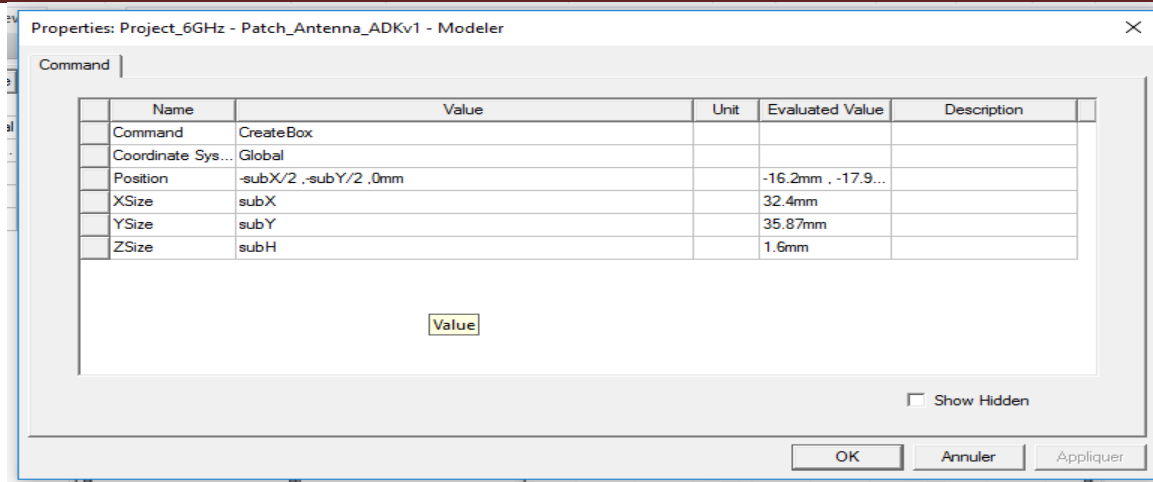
Properties: Project_6GHz - Patch_Antenna_ADKv1 - Modeler

Command

| Name | Value | Unit | Evaluated Value | Description |
|---|---|---|---|---|
| Command | CreateBox | | | |
| Coordinate Sys... | Global | | | |
| Position | -subX/2 ,-subY/2 ,0mm | | -16.2mm , -17.9... | |
| XSize | subX | | 32.4mm | |
| YSize | subY | | 35.87mm | |
| ZSize | subH | | 1.6mm | |

Value

Show Hidden

OK Annuler Appliquer